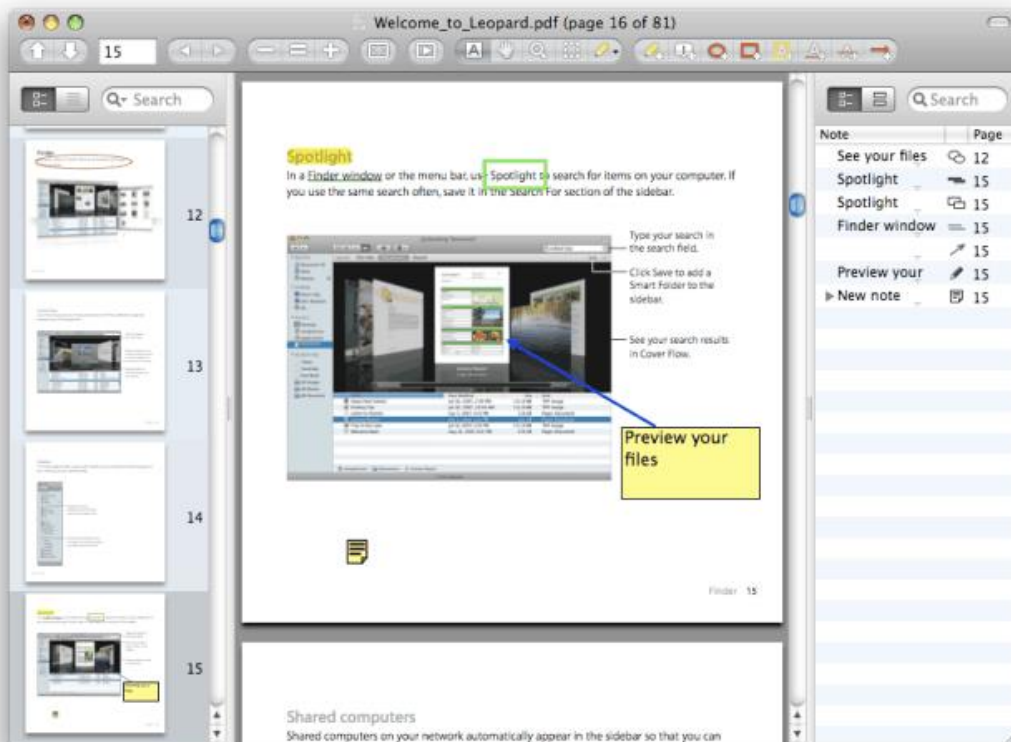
Welcome_to_Leopard.pdf (page 16 of 81)

15

Search

12

13

14

15

Spotlight

In a Finder window or the menu bar, use Spotlight to search for items on your computer. If you use the same search often, save it in the Search For section of the sidebar.

Type your search in the search field.

Click Save to add a Smart Folder to the sidebar.

See your search results in Cover Flow.

Preview your files

Finder 15

Shared computers

Shared computers on your network automatically appear in the sidebar so that you can

Search

| Note | Page |
|---|---|
| See your files | 12 |
| Spotlight | 15 |
| Spotlight | 15 |
| Finder window | 15 |
| | 15 |
| Preview your | 15 |
| ▶ New note | 15 |